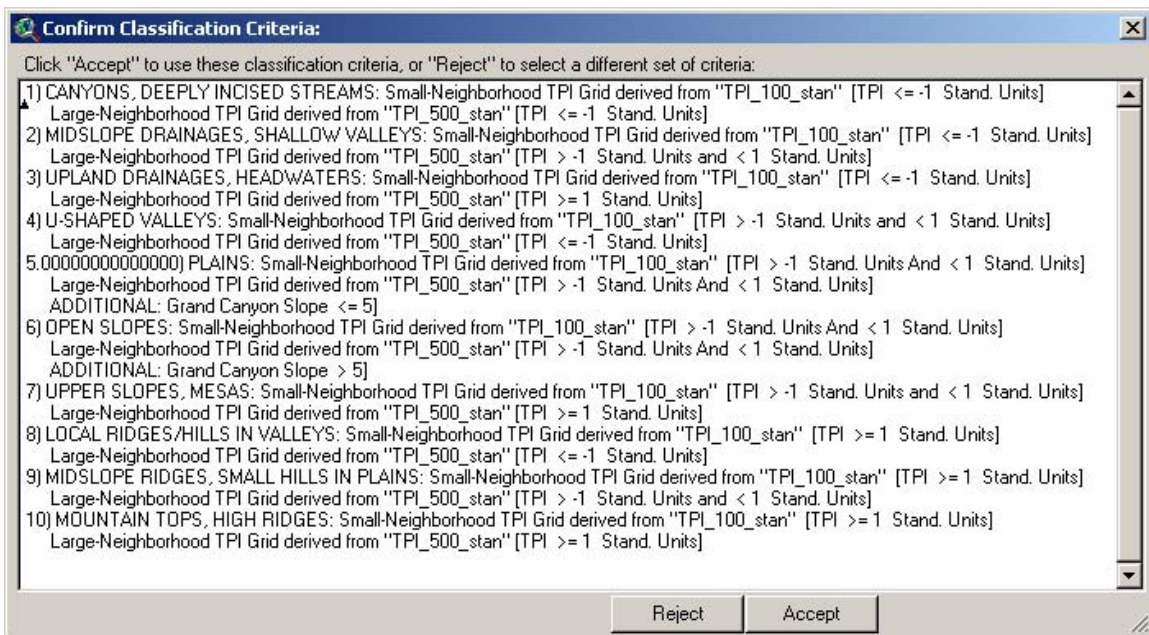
Confirm Classification Criteria:

Click "Accept" to use these classification criteria, or "Reject" to select a different set of criteria:

1) CANYONS, DEEPLY INCISED STREAMS: Small-Neighborhood TPI Grid derived from "TPI_100_stan" [TPI <= -1 Stand. Units]
Large-Neighborhood TPI Grid derived from "TPI_500_stan" [TPI <= -1 Stand. Units]
2) MIDSLOPE DRAINAGES, SHALLOW VALLEYS: Small-Neighborhood TPI Grid derived from "TPI_100_stan" [TPI <= -1 Stand. Units]
Large-Neighborhood TPI Grid derived from "TPI_500_stan" [TPI > -1 Stand. Units and < 1 Stand. Units]
3) UPLAND DRAINAGES, HEADWATERS: Small-Neighborhood TPI Grid derived from "TPI_100_stan" [TPI <= -1 Stand. Units]
Large-Neighborhood TPI Grid derived from "TPI_500_stan" [TPI >= 1 Stand. Units]
4) U-SHAPED VALLEYS: Small-Neighborhood TPI Grid derived from "TPI_100_stan" [TPI > -1 Stand. Units and < 1 Stand. Units]
Large-Neighborhood TPI Grid derived from "TPI_500_stan" [TPI <= -1 Stand. Units]
5.00000000000000) PLAINS: Small-Neighborhood TPI Grid derived from "TPI_100_stan" [TPI > -1 Stand. Units And < 1 Stand. Units]
Large-Neighborhood TPI Grid derived from "TPI_500_stan" [TPI > -1 Stand. Units And < 1 Stand. Units]
ADDITIONAL: Grand Canyon Slope <= 5]
6) OPEN SLOPES: Small-Neighborhood TPI Grid derived from "TPI_100_stan" [TPI > -1 Stand. Units And < 1 Stand. Units]
Large-Neighborhood TPI Grid derived from "TPI_500_stan" [TPI > -1 Stand. Units And < 1 Stand. Units]
ADDITIONAL: Grand Canyon Slope > 5]
7) UPPER SLOPES, MESAS: Small-Neighborhood TPI Grid derived from "TPI_100_stan" [TPI > -1 Stand. Units and < 1 Stand. Units]
Large-Neighborhood TPI Grid derived from "TPI_500_stan" [TPI >= 1 Stand. Units]
8) LOCAL RIDGES/HILLS IN VALLEYS: Small-Neighborhood TPI Grid derived from "TPI_100_stan" [TPI >= 1 Stand. Units]
Large-Neighborhood TPI Grid derived from "TPI_500_stan" [TPI <= -1 Stand. Units]
9) MIDSLOPE RIDGES, SMALL HILLS IN PLAINS: Small-Neighborhood TPI Grid derived from "TPI_100_stan" [TPI >= 1 Stand. Units]
Large-Neighborhood TPI Grid derived from "TPI_500_stan" [TPI > -1 Stand. Units and < 1 Stand. Units]
10) MOUNTAIN TOPS, HIGH RIDGES: Small-Neighborhood TPI Grid derived from "TPI_100_stan" [TPI >= 1 Stand. Units]
Large-Neighborhood TPI Grid derived from "TPI_500_stan" [TPI >= 1 Stand. Units]

Reject Accept